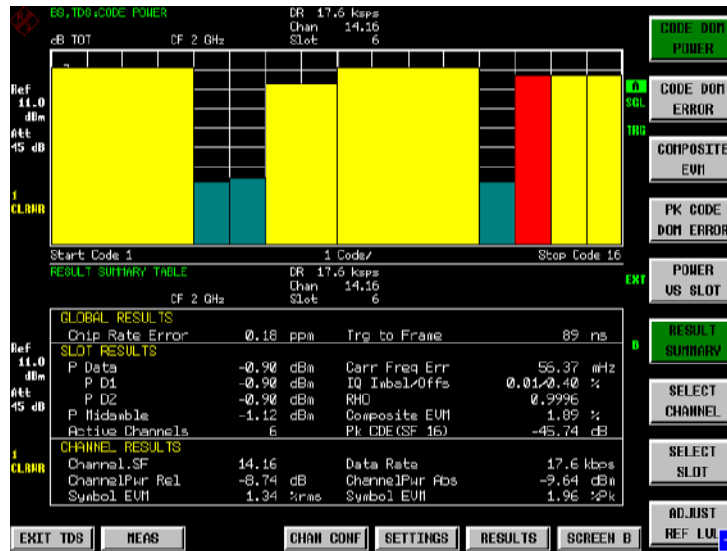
BS, TDS: CODE POWER
dB TOT CF 2 GHz
DR 17.6 ksps
Chan 14.16
Slot 6

Ref 11.0 dBm
Att 45 dB

1 CLRWR

A SGL
TRG

Start Code 1 1 Code/ Stop Code 16

RESULT SUMMARY TABLE CF 2 GHz
DR 17.6 ksps
Chan 14.16
Slot 6

EXT

Ref 11.0 dBm
Att 45 dB

1 CLRWR

B

GLOBAL RESULTS

| | | | | | |
|---|---|---|---|---|---|
| Chip Rate Error | 0.18 | ppm | Trg to Frame | 89 | ns |

SLOT RESULTS

| | | | | | |
|---|---|---|---|---|---|
| P Data | -0.90 | dBm | Carr Freq Err | 56.37 | mHz |
| P D1 | -0.90 | dBm | IQ Imbal/Offs | 0.01/0.40 | % |
| P D2 | -0.90 | dBm | RHO | 0.9996 | |
| P Midamble | -1.12 | dBm | Composite EVM | 1.89 | % |
| Active Channels | 6 | | Pk CDE(SF 16) | -45.74 | dB |

CHANNEL RESULTS

| | | | | | |
|---|---|---|---|---|---|
| Channel.SF | 14.16 | | Data Rate | 17.6 | kbps |
| ChannelPwr Rel | -8.74 | dB | ChannelPwr Abs | -9.64 | dBm |
| Symbol EVM | 1.34 | %rms | Symbol EVM | 1.96 | %Pk |

CODE DOM POWER
CODE DOM ERROR
COMPOSITE EVM
PK CODE DOM ERROR
POWER VS SLOT
RESULT SUMMARY
SELECT CHANNEL
SELECT SLOT
ADJUST REF LVL

EXIT TDS
MEAS
CHAN CONF
SETTINGS
RESULTS
SCREEN B